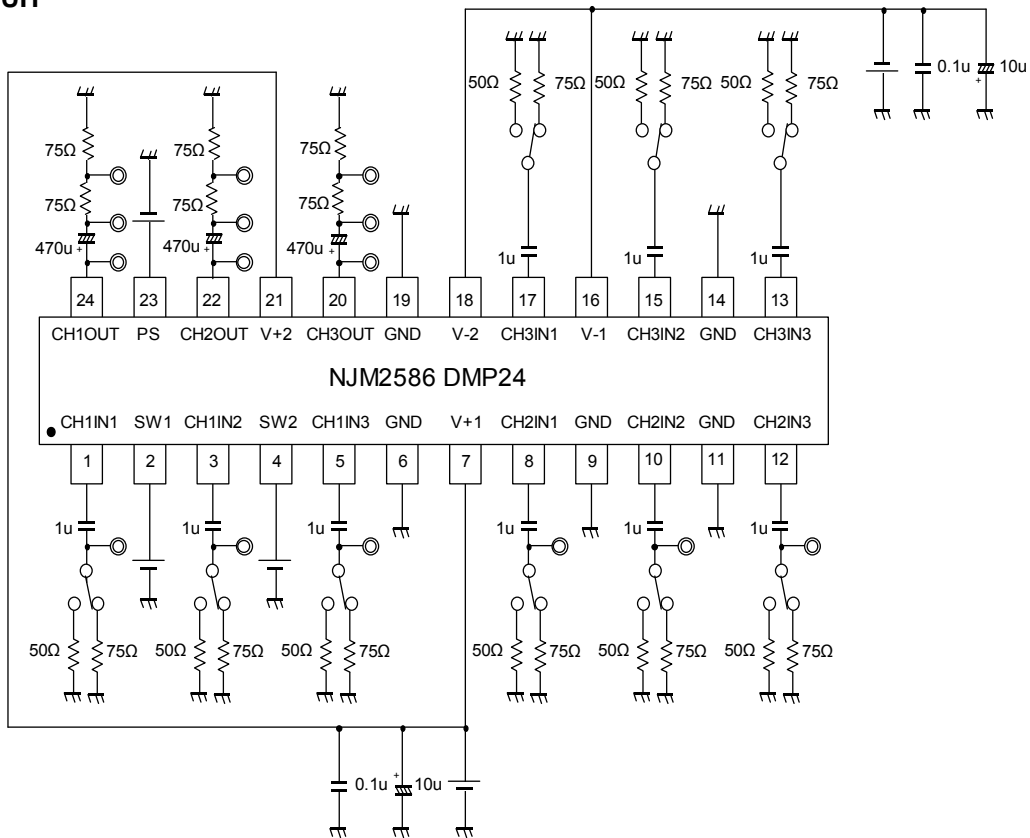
uit

50Ω 75Ω 50Ω 75Ω 50Ω 75Ω 0.1u 10u

75Ω 75Ω 75Ω
75Ω 75Ω 75Ω
470u 470u 470u
1u 1u 1u

24 23 22 21 20 19 18 17 16 15 14 13
CH1OUT PS CH2OUT V+2 CH3OUT GND V-2 CH3IN1 V-1 CH3IN2 GND CH3IN3

NJM2586 DMP24

CH1IN1 SW1 CH1IN2 SW2 CH1IN3 GND V+1 CH2IN1 GND CH2IN2 GND CH2IN3
1 2 3 4 5 6 7 8 9 10 11 12

1u 1u 1u 1u 1u 1u

50Ω 75Ω 50Ω 75Ω 50Ω 75Ω 50Ω 75Ω 50Ω 75Ω 50Ω 75Ω

0.1u 10u